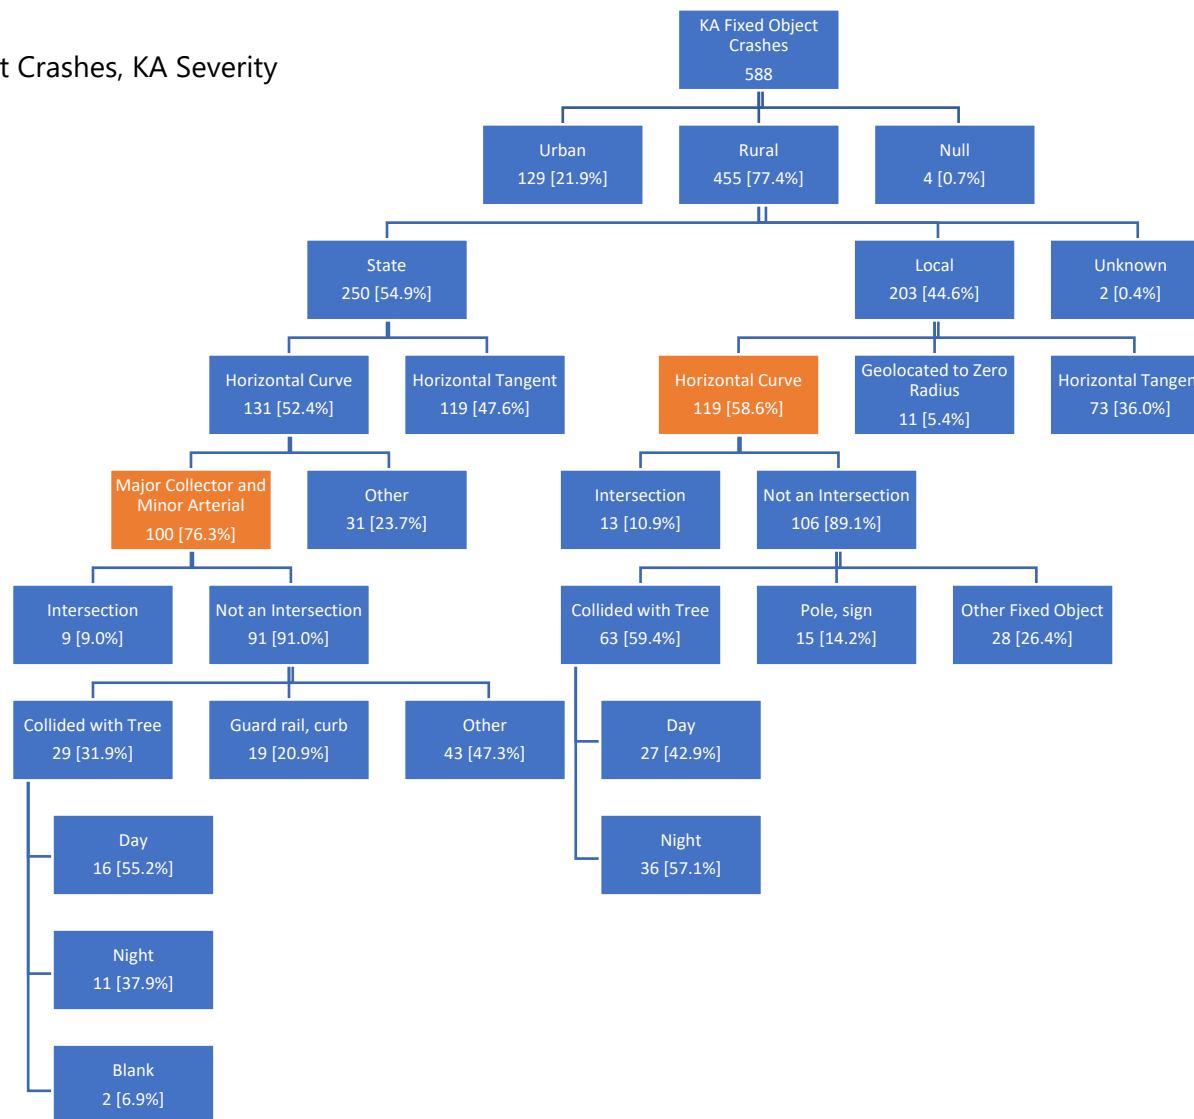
t Crashes, KA Severity

KA Fixed Object Crashes
588

Urban
129 [21.9%]

Rural
455 [77.4%]

Null
4 [0.7%]

State
250 [54.9%]

Local
203 [44.6%]

Unknown
2 [0.4%]

Horizontal Curve
131 [52.4%]

Horizontal Tangent
119 [47.6%]

Horizontal Curve
119 [58.6%]

Geolocated to Zero Radius
11 [5.4%]

Horizontal Tanger
73 [36.0%]

Major Collector and Minor Arterial
100 [76.3%]

Other
31 [23.7%]

Intersection
13 [10.9%]

Not an Intersection
106 [89.1%]

Intersection
9 [9.0%]

Not an Intersection
91 [91.0%]

Collided with Tree
63 [59.4%]

Pole, sign
15 [14.2%]

Other Fixed Object
28 [26.4%]

Collided with Tree
29 [31.9%]

Guard rail, curb
19 [20.9%]

Other
43 [47.3%]

Day
27 [42.9%]

Night
36 [57.1%]

Day
16 [55.2%]

Night
11 [37.9%]

Blank
2 [6.9%]